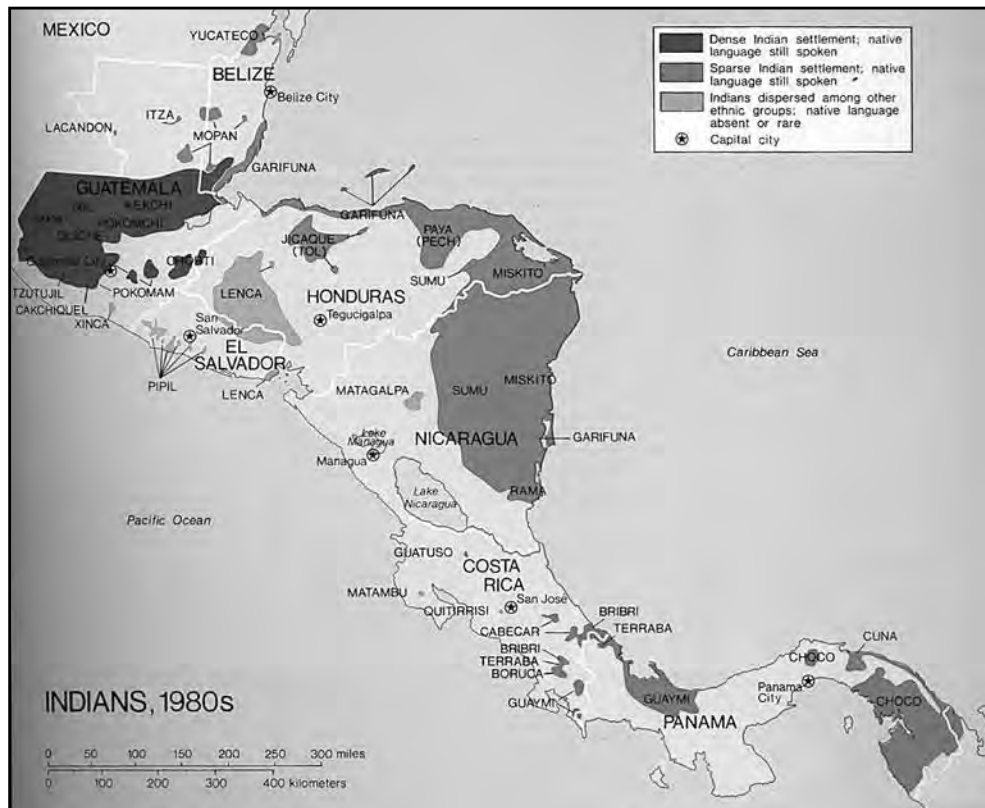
MEXICO
YUCATECO
BELIZE
Belize City
ITZA
LACANDON
MOPAN
GARIFUNA
GUATEMALA
KEKCHI
POKOMCHI
QUICHE
IXIL
CHORTI
Guatemala City
POKOMAM
TZUTUJIL
CAKCHIQUEL
XINCA
GARIFUNA
JICAQUE (TOL)
PAYA (PECH)
SUMU
MISKITO
LENCA
HONDURAS
Tegucigalpa
San Salvador
EL SALVADOR
PIPIL
LENCA
MATAGALPA
SUMU
MISKITO
Lake Managua
Managua
NICARAGUA
GARIFUNA
RAMA
Lake Nicaragua
Caribbean Sea
Pacific Ocean
GUATUSO
COSTA RICA
MATAMBU
QUITIRRISI
San José
BRIBRI
TERRABA
CABECAR
BRIBRI
TERRABA
BORUCA
GUAYMI
GUAYMI
CHOCO
CUNA
Panama City
PANAMA
CHOCO

Dense Indian settlement; native language still spoken
Sparse Indian settlement; native language still spoken
Indians dispersed among other ethnic groups; native language absent or rare
Capital city

INDIANS, 1980s

0 50 100 150 200 250 300 miles
0 100 200 300 400 kilometers